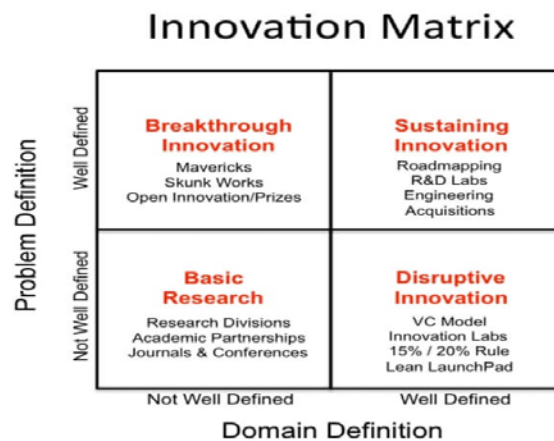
Innovation Matrix

Problem Definition

Well Defined

Not Well Defined

| | |
|---|---|
| **Breakthrough Innovation**<br>Mavericks<br>Skunk Works<br>Open Innovation/Prizes | **Sustaining Innovation**<br>Roadmapping<br>R&D Labs<br>Engineering<br>Acquisitions |
| **Basic Research**<br>Research Divisions<br>Academic Partnerships<br>Journals & Conferences | **Disruptive Innovation**<br>VC Model<br>Innovation Labs<br>15% / 20% Rule<br>Lean LaunchPad |

Not Well Defined

Well Defined

Domain Definition